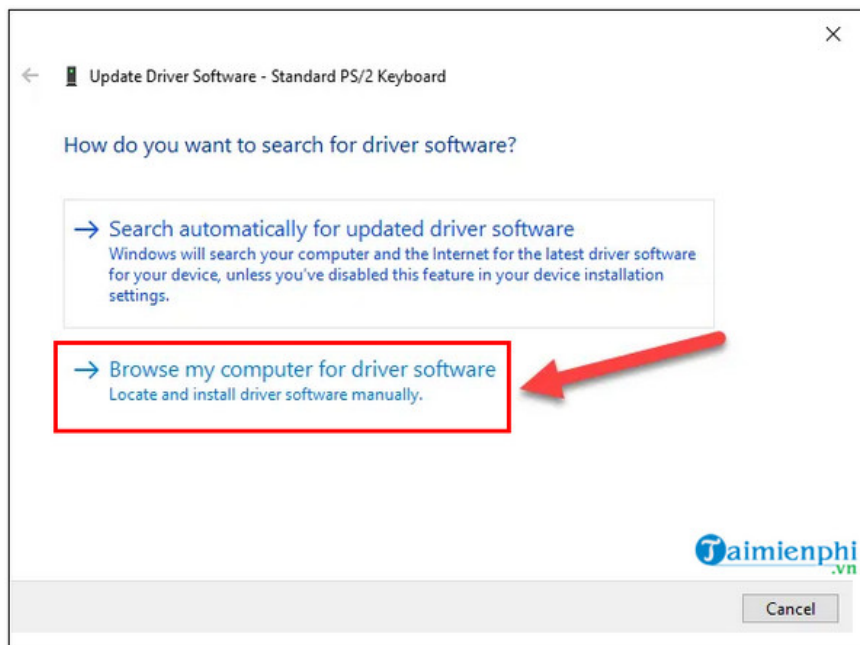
Update Driver Software - Standard PS/2 Keyboard

How do you want to search for driver software?

→ Search automatically for updated driver software
Windows will search your computer and the Internet for the latest driver software for your device, unless you've disabled this feature in your device installation settings.

→ Browse my computer for driver software
Locate and install driver software manually.

Taimienphi.vn

Cancel